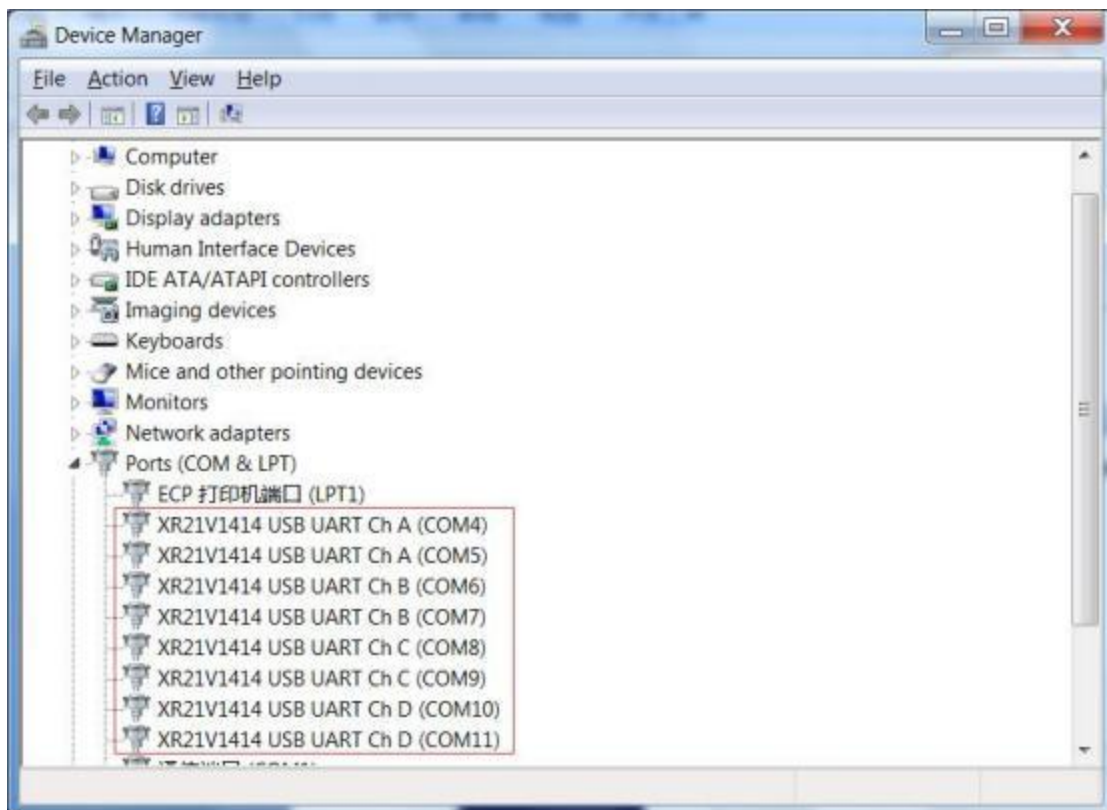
Device Manager

File Action View Help

Computer
Disk drives
Display adapters
Human Interface Devices
IDE ATA/ATAPI controllers
Imaging devices
Keyboards
Mice and other pointing devices
Monitors
Network adapters
Ports (COM & LPT)
ECP 打印机端口 (LPT1)
XR21V1414 USB UART Ch A (COM4)
XR21V1414 USB UART Ch A (COM5)
XR21V1414 USB UART Ch B (COM6)
XR21V1414 USB UART Ch B (COM7)
XR21V1414 USB UART Ch C (COM8)
XR21V1414 USB UART Ch C (COM9)
XR21V1414 USB UART Ch D (COM10)
XR21V1414 USB UART Ch D (COM11)
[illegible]